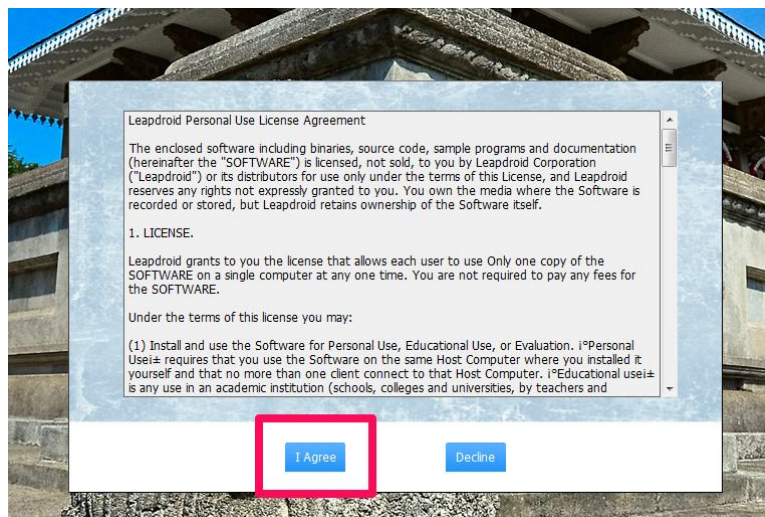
Leapdroid Personal Use License Agreement

The enclosed software including binaries, source code, sample programs and documentation (hereinafter the "SOFTWARE") is licensed, not sold, to you by Leapdroid Corporation ("Leapdroid") or its distributors for use only under the terms of this License, and Leapdroid reserves any rights not expressly granted to you. You own the media where the Software is recorded or stored, but Leapdroid retains ownership of the Software itself.

1. LICENSE.

Leapdroid grants to you the license that allows each user to use Only one copy of the SOFTWARE on a single computer at any one time. You are not required to pay any fees for the SOFTWARE.

Under the terms of this license you may:

(1) Install and use the Software for Personal Use, Educational Use, or Evaluation. i°Personal Usei± requires that you use the Software on the same Host Computer where you installed it yourself and that no more than one client connect to that Host Computer. i°Educational usei± is any use in an academic institution (schools, colleges and universities, by teachers and

I Agree

Decline